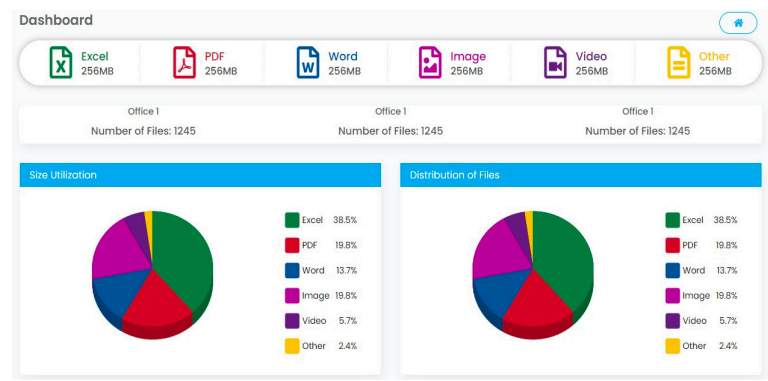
Dashboard

Excel
256MB

PDF
256MB

Word
256MB

Image
256MB

Video
256MB

Other
256MB

Office 1
Number of Files: 1245

Office 1
Number of Files: 1245

Office 1
Number of Files: 1245

Size Utilization

| | |
|---|---|
| Excel | 38.5% |
| PDF | 19.8% |
| Word | 13.7% |
| Image | 19.8% |
| Video | 5.7% |
| Other | 2.4% |

Distribution of Files

| | |
|---|---|
| Excel | 38.5% |
| PDF | 19.8% |
| Word | 13.7% |
| Image | 19.8% |
| Video | 5.7% |
| Other | 2.4% |